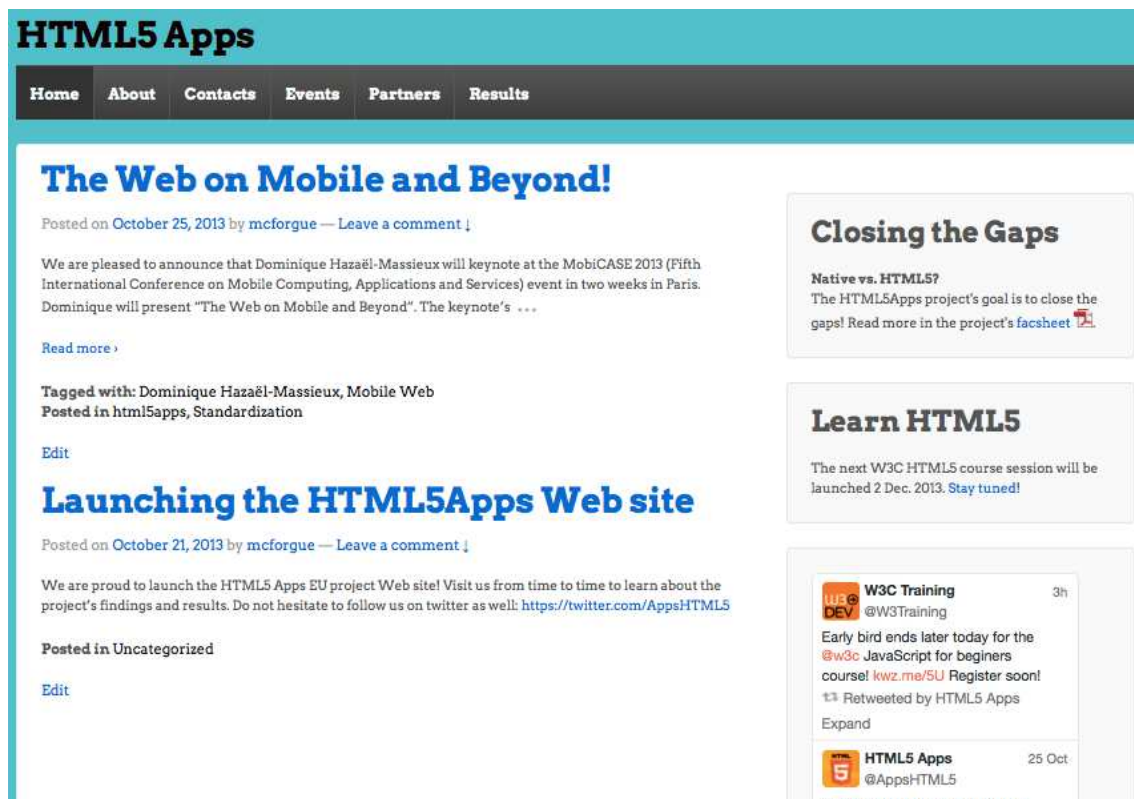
HTML5 Apps

Home About Contacts Events Partners Results

The Web on Mobile and Beyond!

Posted on October 25, 2013 by mcforgue — Leave a comment ↓

We are pleased to announce that Dominique Hazaël-Massieux will keynote at the MobiCASE 2013 (Fifth International Conference on Mobile Computing, Applications and Services) event in two weeks in Paris. Dominique will present "The Web on Mobile and Beyond". The keynote's …

Read more ›

Tagged with: Dominique Hazaël-Massieux, Mobile Web
Posted in html5apps, Standardization

Edit

Launching the HTML5Apps Web site

Posted on October 21, 2013 by mcforgue — Leave a comment ↓

We are proud to launch the HTML5 Apps EU project Web site! Visit us from time to time to learn about the project's findings and results. Do not hesitate to follow us on twitter as well: https://twitter.com/AppsHTML5

Posted in Uncategorized

Edit

Closing the Gaps

Native vs. HTML5?
The HTML5Apps project's goal is to close the gaps! Read more in the project's facsheet

Learn HTML5

The next W3C HTML5 course session will be launched 2 Dec. 2013. Stay tuned!

W3C DEV
W3C Training
@W3Training
3h
Early bird ends later today for the @w3c JavaScript for beginers course! kwz.me/5U Register soon!
Retweeted by HTML5 Apps
Expand

HTML 5
HTML5 Apps
@AppsHTML5
25 Oct